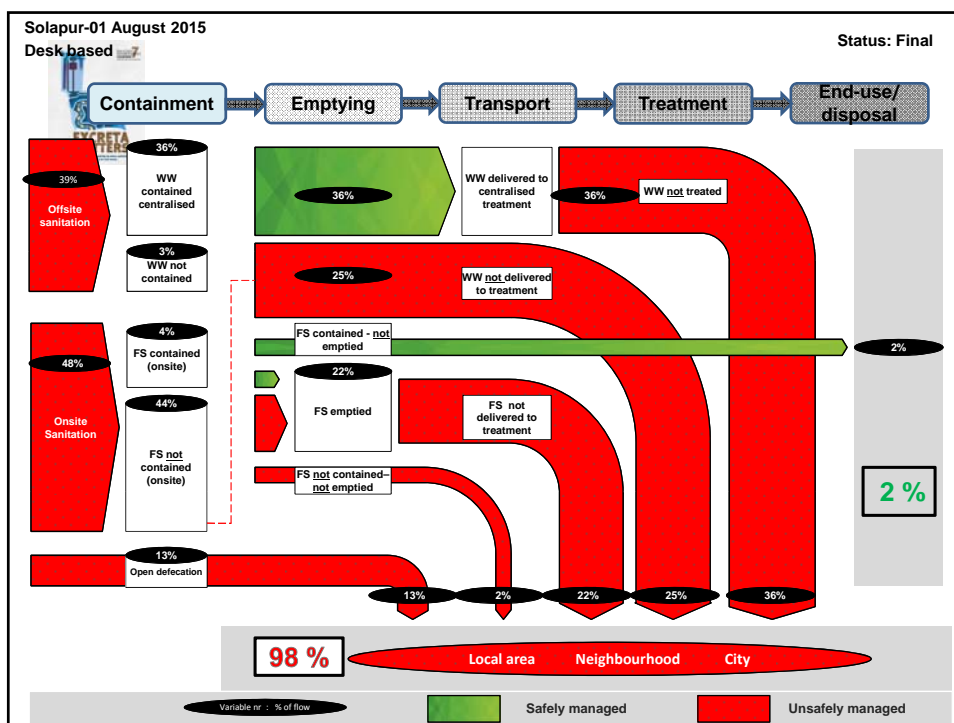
Solapur-01 August 2015

Desk based

Status: Final

Containment

Emptying

Transport

Treatment

End-use/ disposal

EXCRETA MATTERS

39%

Offsite sanitation

36%

WW contained centralised

3%

WW not contained

36%

WW delivered to centralised treatment

36%

WW not treated

25%

WW not delivered to treatment

48%

Onsite Sanitation

4%

FS contained (onsite)

44%

FS not contained (onsite)

FS contained - not emptied

2%

22%

FS emptied

FS not delivered to treatment

FS not contained– not emptied

2 %

13%

Open defecation

13%

2%

22%

25%

36%

98 %

Local area

Neighbourhood

City

Variable nr : % of flow

Safely managed

Unsafely managed